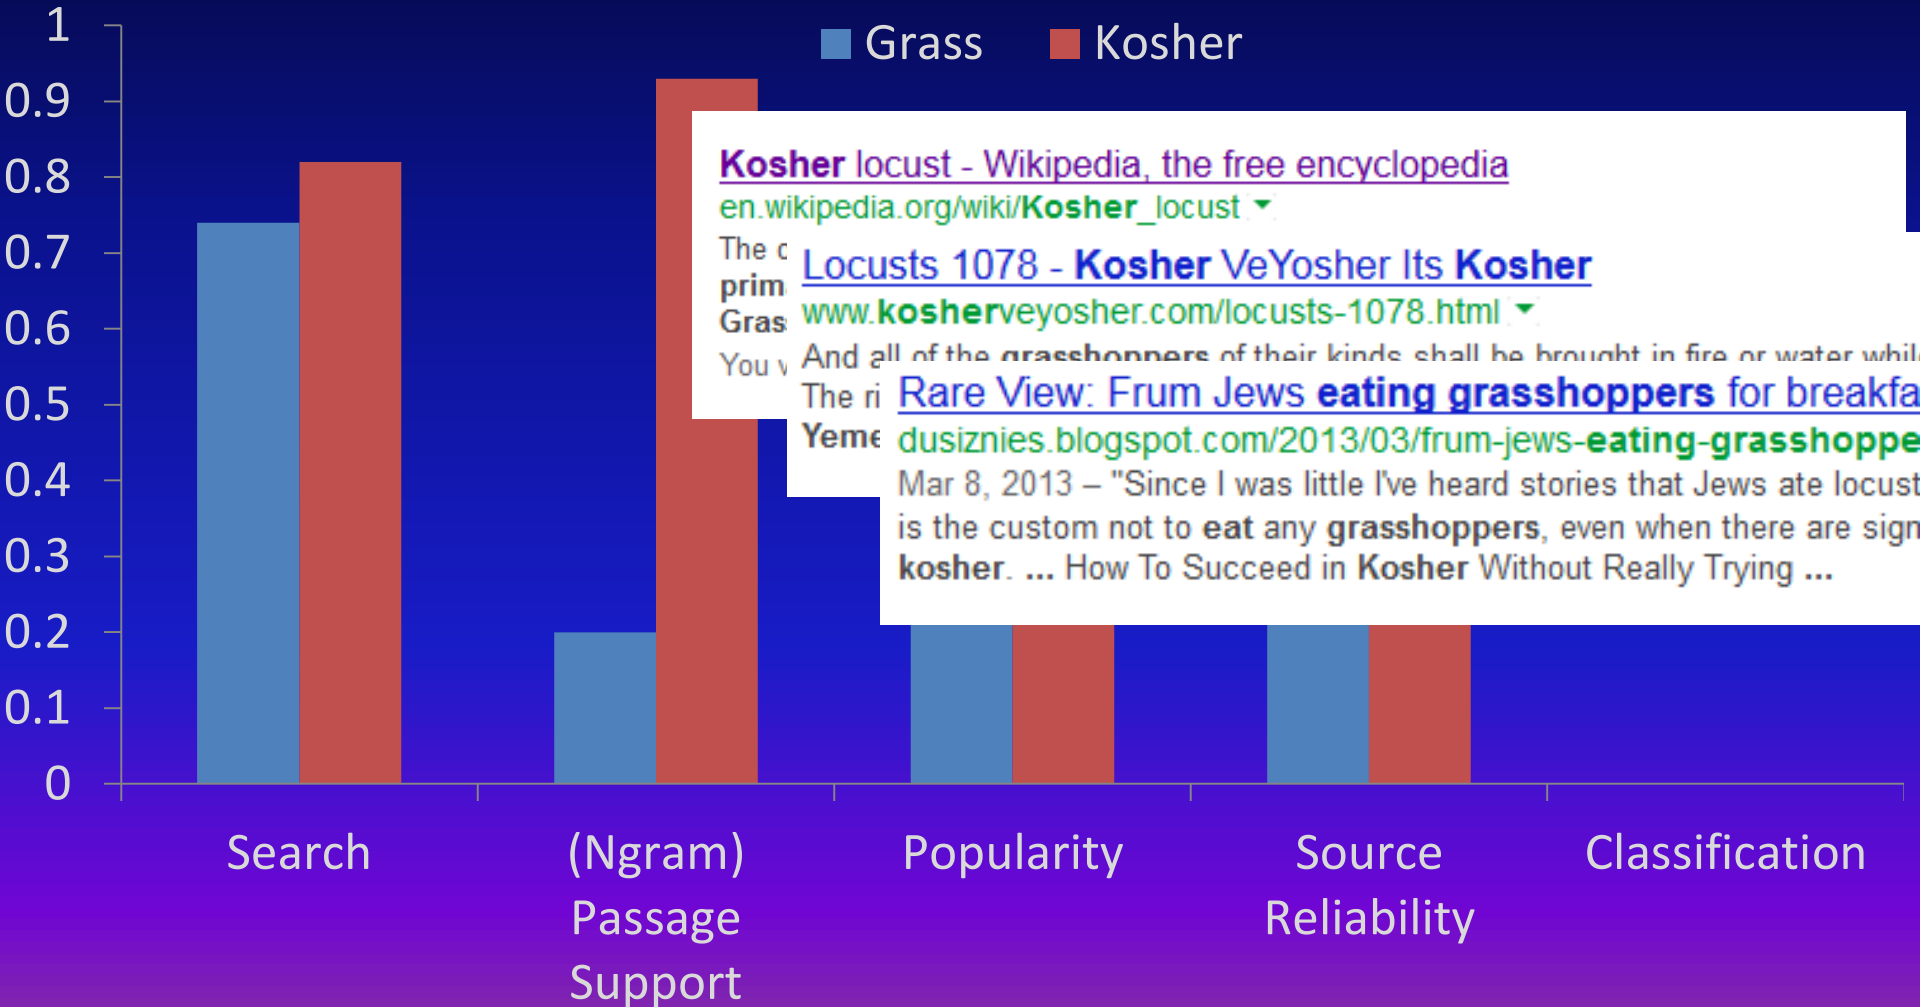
1
0.9
0.8
0.7
0.6
0.5
0.4
0.3
0.2
0.1
0

Grass Kosher

Kosher locust - Wikipedia, the free encyclopedia
en.wikipedia.org/wiki/Kosher_locust
The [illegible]
prim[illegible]
Gras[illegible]
You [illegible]

Locusts 1078 - Kosher VeYosher Its Kosher
www.kosherveyosher.com/locusts-1078.html
And all of the grasshoppers of their kinds shall be brought in fire or water whil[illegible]
The ri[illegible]
Yeme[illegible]

Rare View: Frum Jews eating grasshoppers for breakfa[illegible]
dusiznies.blogspot.com/2013/03/frum-jews-eating-grasshoppe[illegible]
Mar 8, 2013 – "Since I was little I've heard stories that Jews ate locust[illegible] is the custom not to eat any grasshoppers, even when there are sign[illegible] kosher. ... How To Succeed in Kosher Without Really Trying ...

Search
(Ngram) Passage Support
Popularity
Source Reliability
Classification